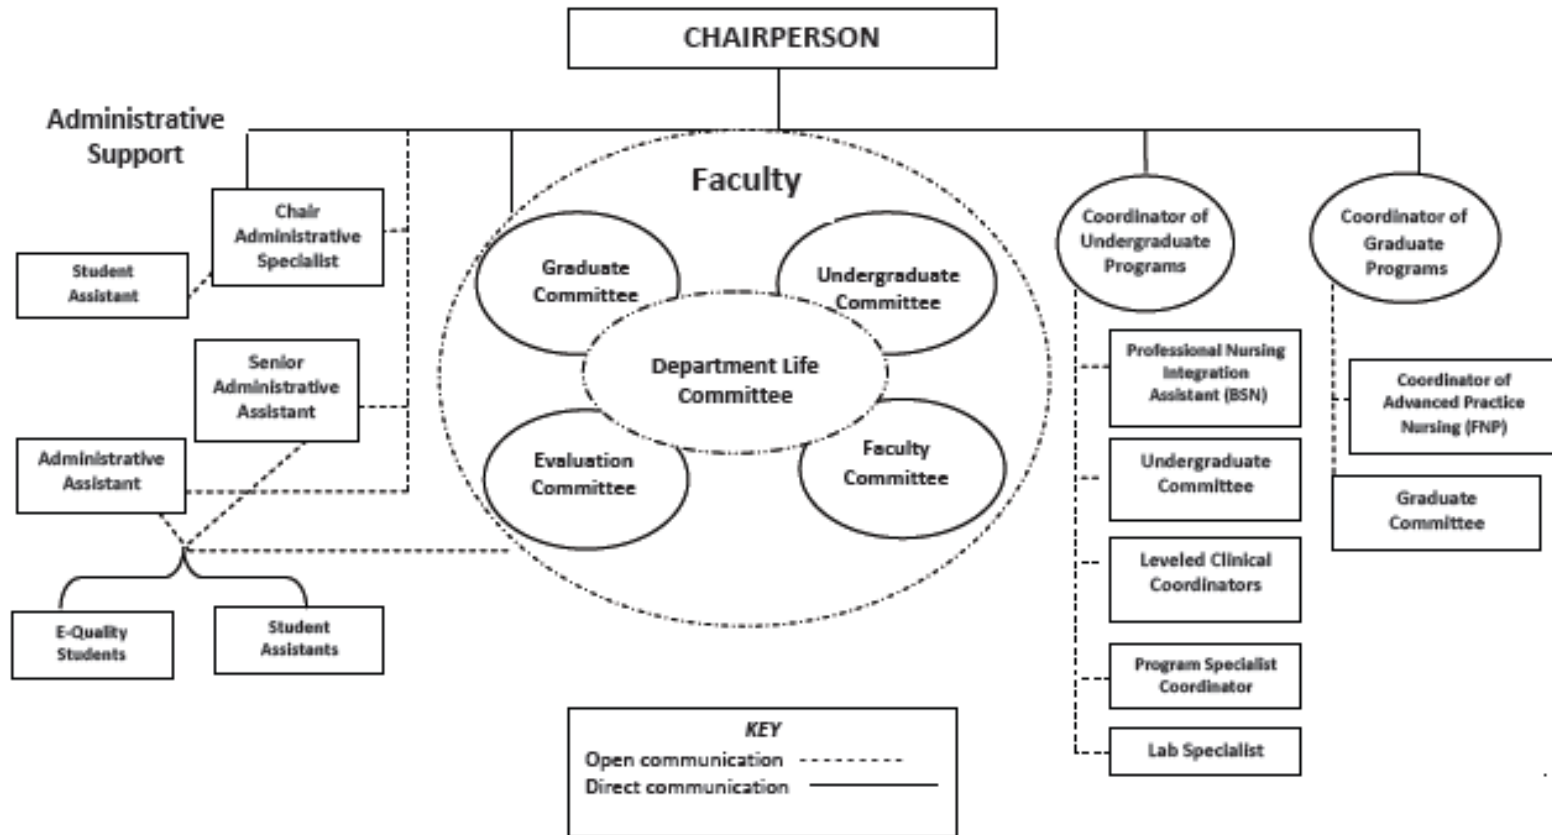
CHAIRPERSON

Administrative Support

Chair Administrative Specialist

Student Assistant

Senior Administrative Assistant

Administrative Assistant

E-Quality Students

Student Assistants

Faculty

Graduate Committee

Undergraduate Committee

Department Life Committee

Evaluation Committee

Faculty Committee

Coordinator of Undergraduate Programs

Professional Nursing Integration Assistant (BSN)

Undergraduate Committee

Leveled Clinical Coordinators

Program Specialist Coordinator

Lab Specialist

Coordinator of Graduate Programs

Coordinator of Advanced Practice Nursing (FNP)

Graduate Committee

KEY
Open communication
Direct communication